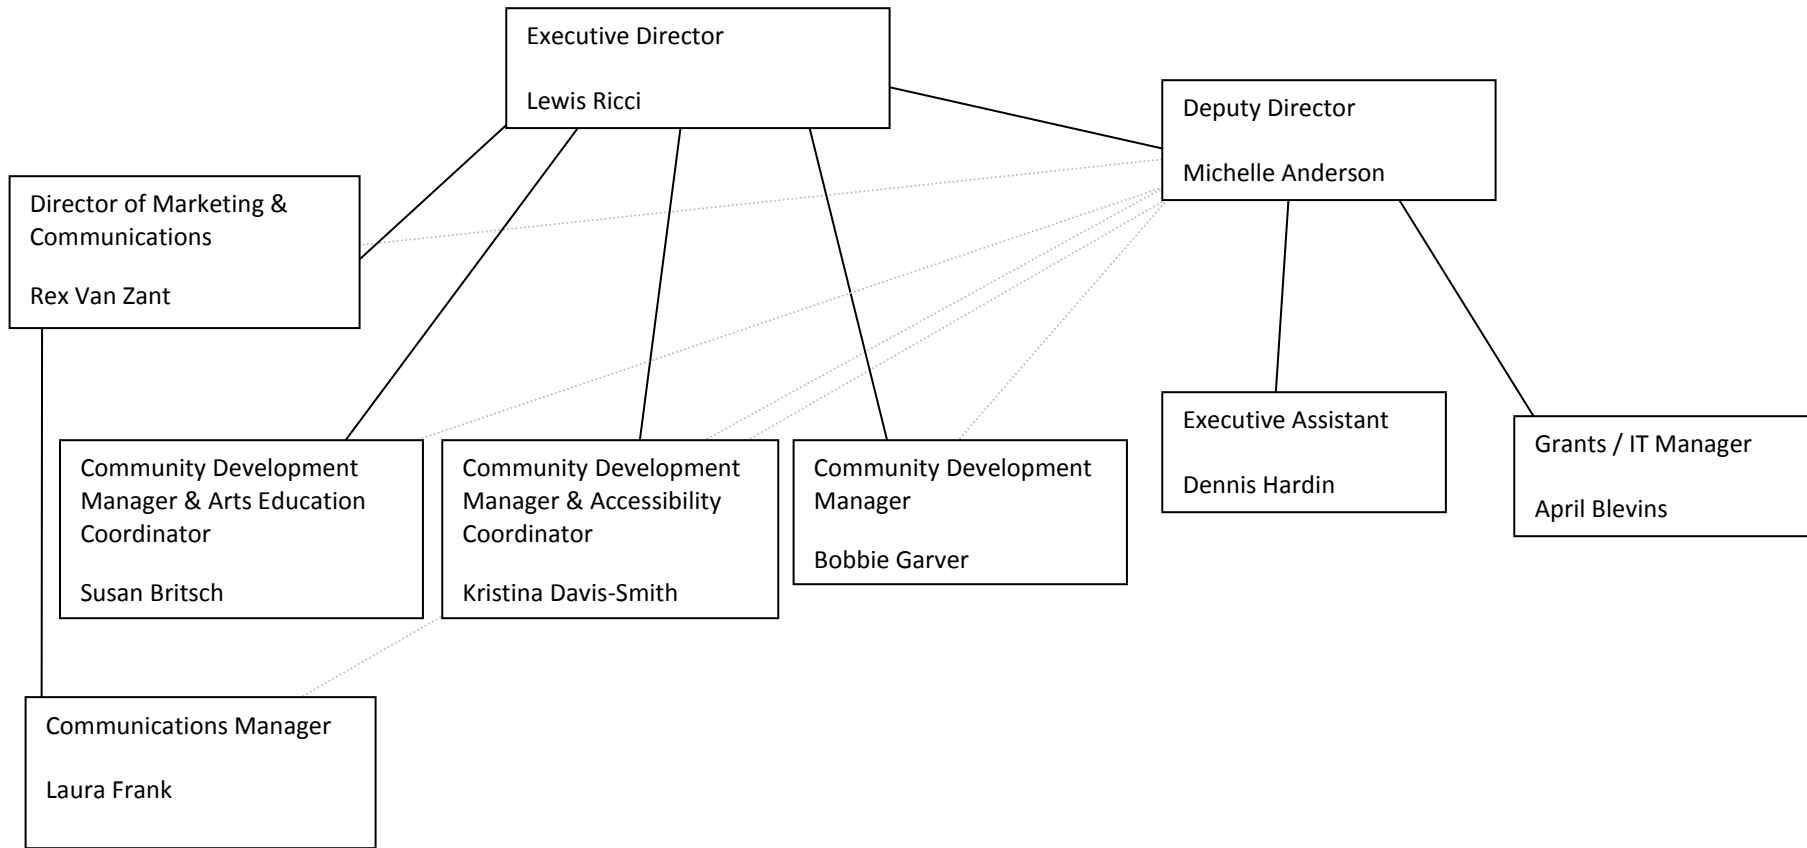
Executive Director

Lewis Ricci

Deputy Director

Michelle Anderson

Director of Marketing & Communications

Rex Van Zant

Community Development Manager & Arts Education Coordinator

Susan Britsch

Community Development Manager & Accessibility Coordinator

Kristina Davis-Smith

Community Development Manager

Bobbie Garver

Executive Assistant

Dennis Hardin

Grants / IT Manager

April Blevins

Communications Manager

Laura Frank